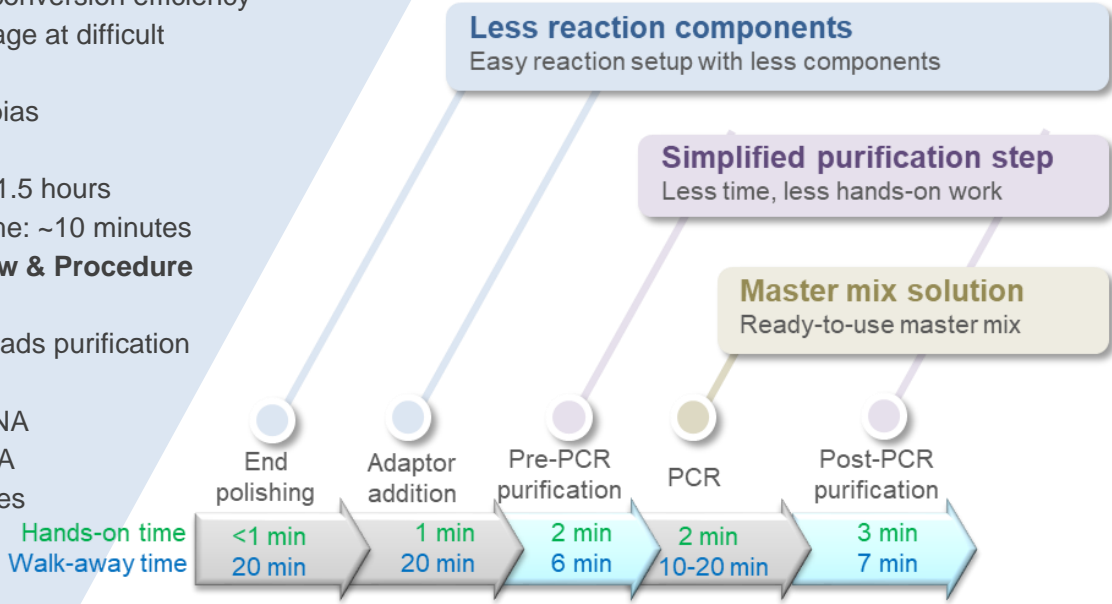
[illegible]onversion efficiency
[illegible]age at difficult

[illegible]bias

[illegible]1.5 hours
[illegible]me: ~10 minutes
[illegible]w & Procedure

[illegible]ads purification

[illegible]NA
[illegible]A
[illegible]es

Less reaction components
Easy reaction setup with less components

Simplified purification step
Less time, less hands-on work

Master mix solution
Ready-to-use master mix

End polishing

Adaptor addition

Pre-PCR purification

PCR

Post-PCR purification

Hands-on time
Walk-away time

<1 min
20 min

1 min
20 min

2 min
6 min

2 min
10-20 min

3 min
7 min